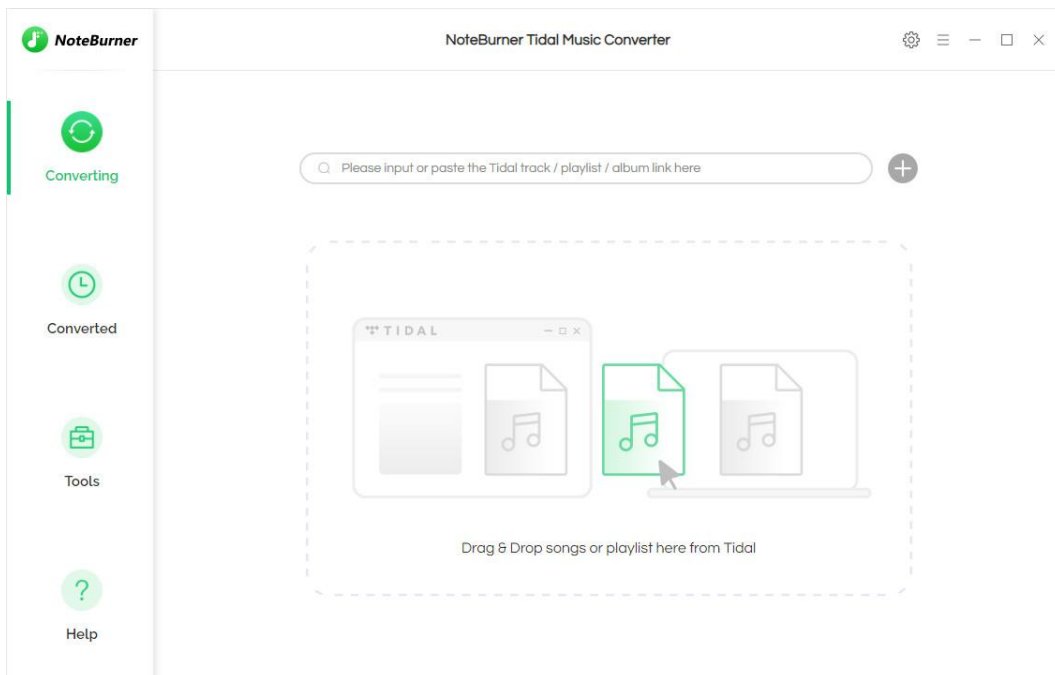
NoteBurner

NoteBurner Tidal Music Converter

Converting

Converted

Tools

Help

Please input or paste the Tidal track / playlist / album link here

TIDAL

Drag & Drop songs or playlist here from Tidal